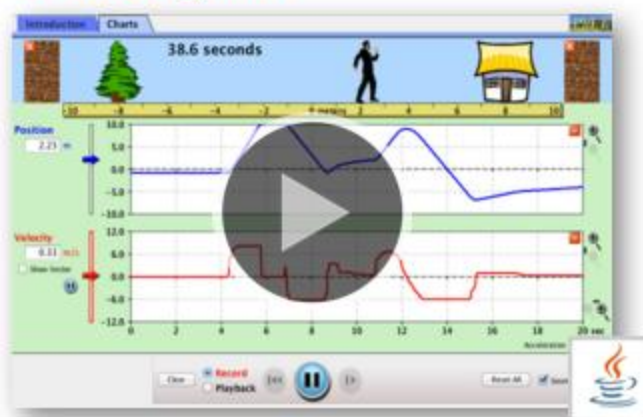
Introduction Charts

38.6 seconds

-10 -8 -6 -4 -2 0 meters 2 4 6 8 10

Position
2.23 m

10.0
5.0
0.0
-5.0
-10.0

Velocity
0.11 m/s
Show Vector

12.0
6.0
0.0
-6.0
-12.0

0 2 4 6 8 10 12 14 16 18 20 sec

Acceleration

Clear
Record
Playback

Reset All